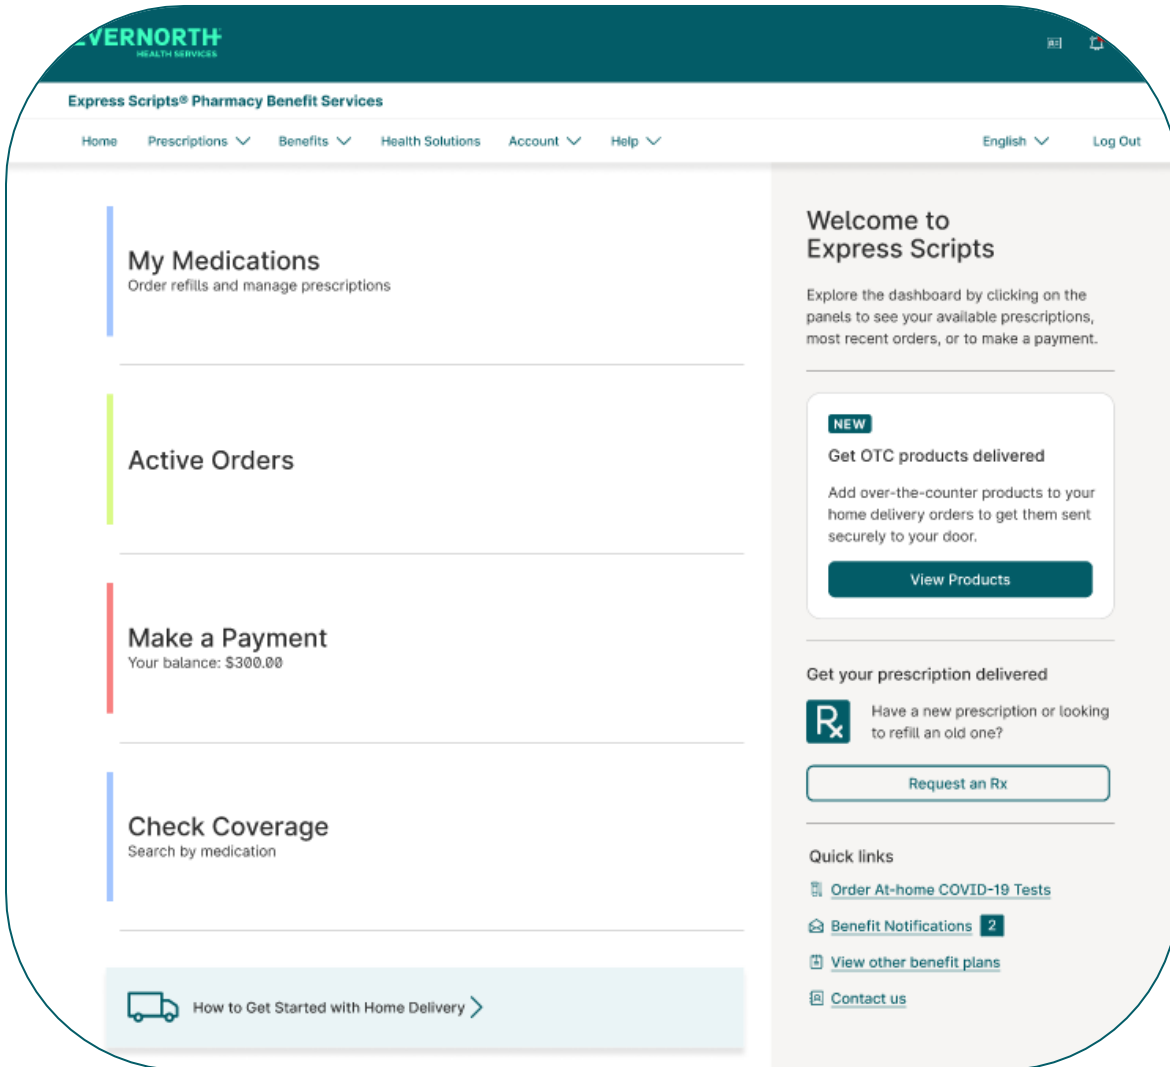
EVERNORTH
HEALTH SERVICES

Express Scripts® Pharmacy Benefit Services

Home Prescriptions Benefits Health Solutions Account Help English Log Out

My Medications
Order refills and manage prescriptions

Active Orders

Make a Payment
Your balance: $300.00

Check Coverage
Search by medication

How to Get Started with Home Delivery

Welcome to Express Scripts

Explore the dashboard by clicking on the panels to see your available prescriptions, most recent orders, or to make a payment.

NEW
Get OTC products delivered

Add over-the-counter products to your home delivery orders to get them sent securely to your door.

View Products

Get your prescription delivered

Have a new prescription or looking to refill an old one?

Request an Rx

Quick links

Order At-home COVID-19 Tests

Benefit Notifications 2

View other benefit plans

Contact us